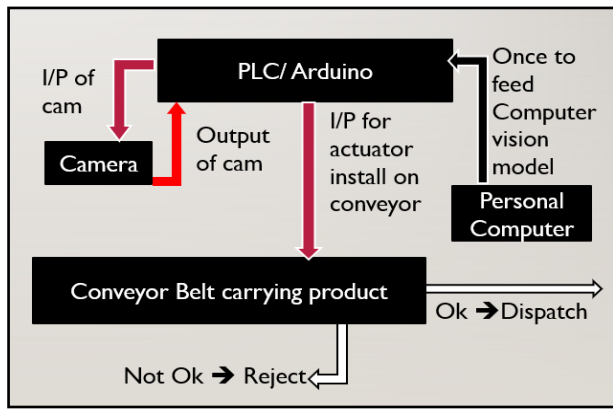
PLC/ Arduino

I/P of cam

Camera

Output of cam

I/P for actuator install on conveyor

Once to feed Computer vision model

Personal Computer

Conveyor Belt carrying product

Ok ➔Dispatch

Not Ok ➔ Reject